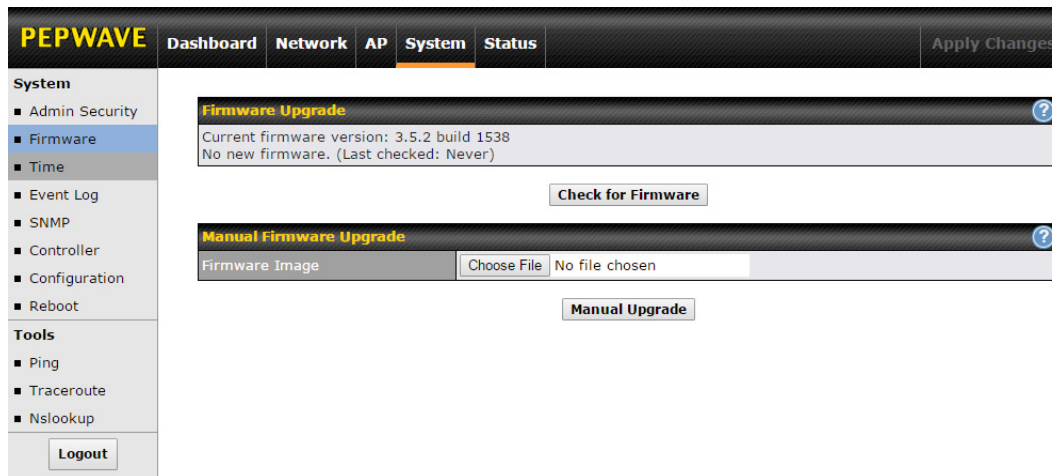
PEPWAVE Dashboard Network AP System Status Apply Changes

System
■ Admin Security
■ Firmware
■ Time
■ Event Log
■ SNMP
■ Controller
■ Configuration
■ Reboot
Tools
■ Ping
■ Traceroute
■ Nslookup
Logout

Firmware Upgrade
Current firmware version: 3.5.2 build 1538
No new firmware. (Last checked: Never)

Check for Firmware

Manual Firmware Upgrade
| Firmware Image | Choose File No file chosen |
|---|---|

Manual Upgrade